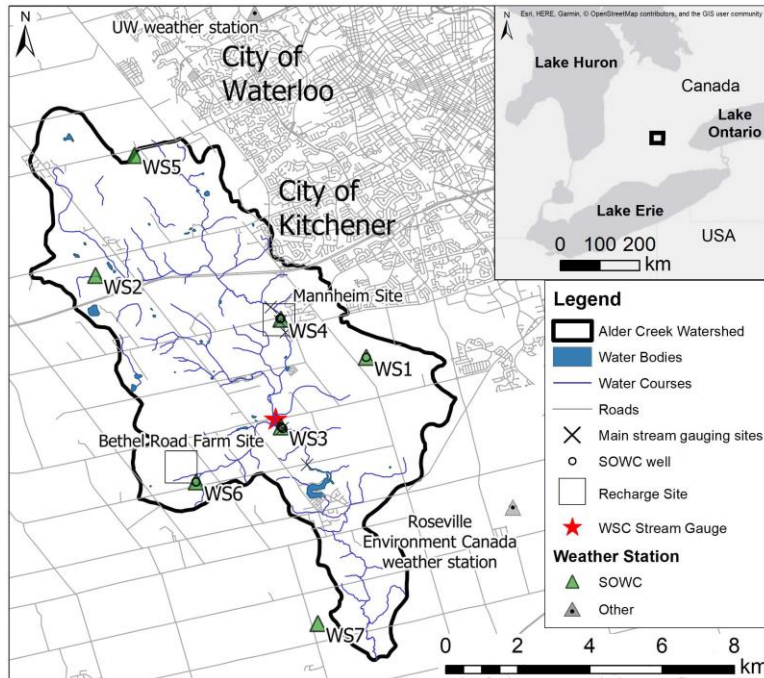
N

UW weather station

City of Waterloo

City of Kitchener

WS5

WS2

Mannheim Site

WS4

WS1

WS3

Bethel Road Farm Site

WS6

Roseville Environment Canada weather station

WS7

N

Esri, HERE, Garmin, © OpenStreetMap contributors, and the GIS user community

Lake Huron

Canada

Lake Ontario

Lake Erie

USA

0 100 200

km

Legend

Alder Creek Watershed

Water Bodies

Water Courses

Roads

Main stream gauging sites

SOWC well

Recharge Site

WSC Stream Gauge

Weather Station

SOWC

Other

0 2 4 6 8

km